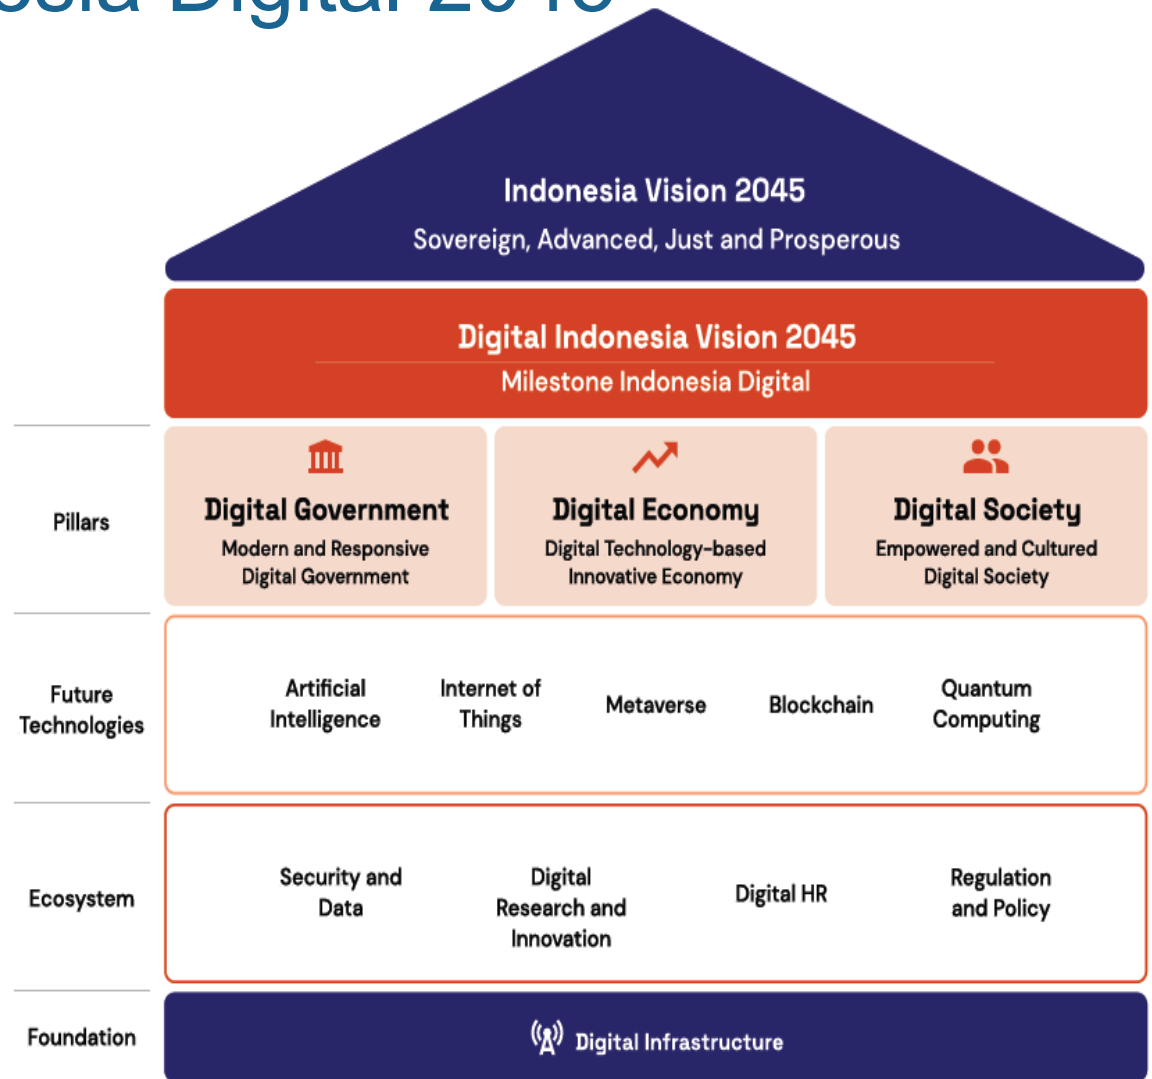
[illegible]sia Digital 2045

Indonesia Vision 2045
Sovereign, Advanced, Just and Prosperous

Digital Indonesia Vision 2045
Milestone Indonesia Digital

Pillars

Digital Government
Modern and Responsive Digital Government

Digital Economy
Digital Technology-based Innovative Economy

Digital Society
Empowered and Cultured Digital Society

Future Technologies

Artificial Intelligence

Internet of Things

Metaverse

Blockchain

Quantum Computing

Ecosystem

Security and Data

Digital Research and Innovation

Digital HR

Regulation and Policy

Foundation

Digital Infrastructure